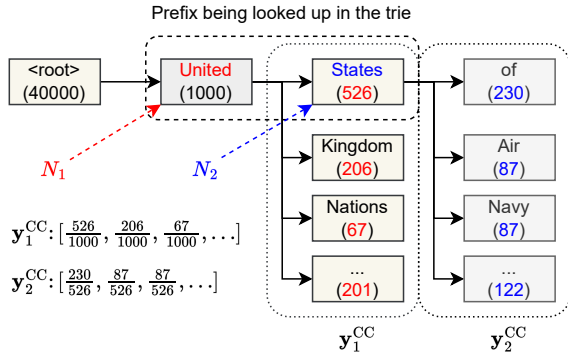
Prefix being looked up in the trie

<root>
(40000)

United
(1000)

States
(526)

Kingdom
(206)

Nations
(67)

...
(201)

of
(230)

Air
(87)

Navy
(87)

...
(122)

$N_1$

$N_2$

$\mathbf{y}_1^{\mathrm{CC}}$: $[\frac{526}{1000}, \frac{206}{1000}, \frac{67}{1000}, \ldots]$

$\mathbf{y}_2^{\mathrm{CC}}$: $[\frac{230}{526}, \frac{87}{526}, \frac{87}{526}, \ldots]$

$\mathbf{y}_1^{\mathrm{CC}}$

$\mathbf{y}_2^{\mathrm{CC}}$